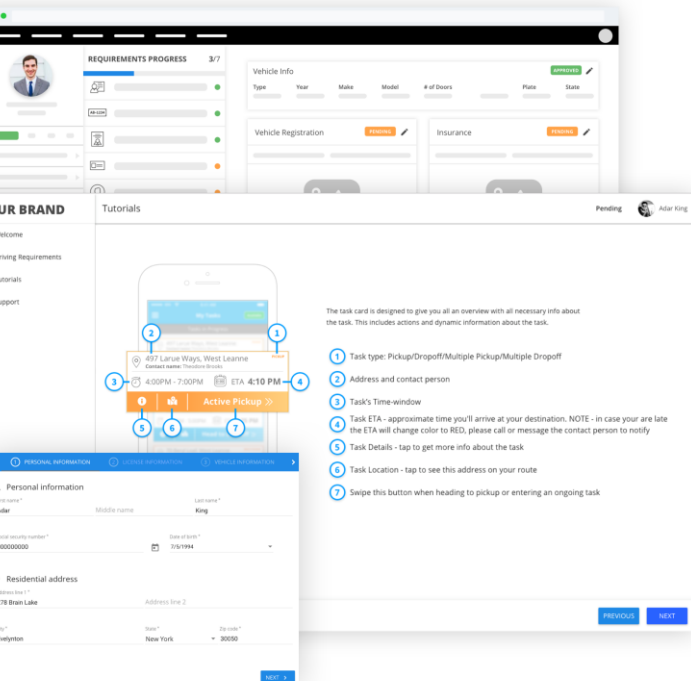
REQUIREMENTS PROGRESS 3/7

Vehicle Info APPROVED
Type Year Make Model # of Doors Plate State

Vehicle Registration PENDING
Insurance PENDING

UR BRAND
elcome
riving Requirements
utorials
upport

Tutorials
Pending Adar King

My Tasks
497 Larue Ways, West Leanne
Contact name: Theodore Brooks
4:00PM - 7:00PM ETA 4:10 PM
Active Pickup

1 2 3 4 5 6 7

The task card is designed to give you all an overview with all necessary info about the task. This includes actions and dynamic information about the task.

1 Task type: Pickup/Dropoff/Multiple Pickup/Multiple Dropoff
2 Address and contact person
3 Task's Time-window
4 Task ETA - approximate time you'll arrive at your destination. NOTE - in case your are late the ETA will change color to RED, please call or message the contact person to notify
5 Task Details - tap to get more info about the task
6 Task Location - tap to see this address on your route
7 Swipe this button when heading to pickup or entering an ongoing task

PREVIOUS NEXT

PERSONAL INFORMATION LICENSE INFORMATION VEHICLE INFORMATION
Personal information
rst name * dar
Middle name
Last name * King
cial security number * 00000000
Date of birth * 7/5/1994
Residential address
Address line 1 * 78 Brain Lake
Address line 2
ty velynton
State * New York
Zip code * 30050
NEXT